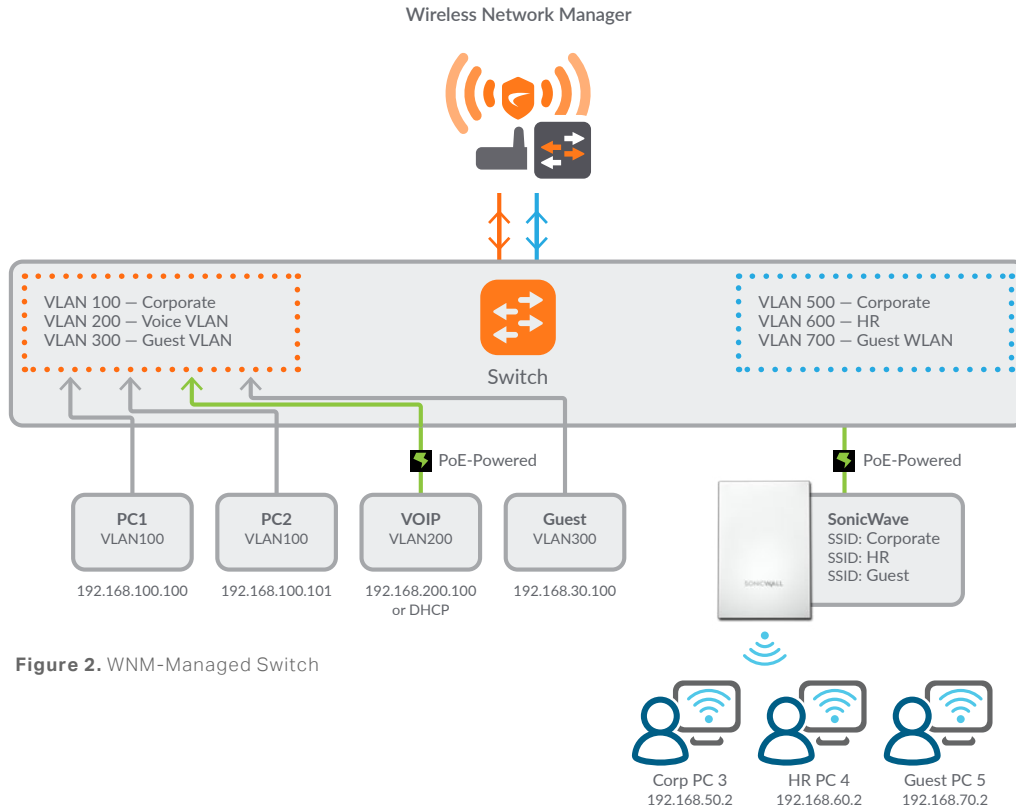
Wireless Network Manager

VLAN 100 — Corporate
VLAN 200 — Voice VLAN
VLAN 300 — Guest VLAN

Switch

VLAN 500 — Corporate
VLAN 600 — HR
VLAN 700 — Guest WLAN

PoE-Powered

PoE-Powered

PC1
VLAN100
192.168.100.100

PC2
VLAN100
192.168.100.101

VOIP
VLAN200
192.168.200.100 or DHCP

Guest
VLAN300
192.168.30.100

SONICWALL

SonicWave
SSID: Corporate
SSID: HR
SSID: Guest

Figure 2. WNM-Managed Switch

Corp PC 3
192.168.50.2

HR PC 4
192.168.60.2

Guest PC 5
192.168.70.2